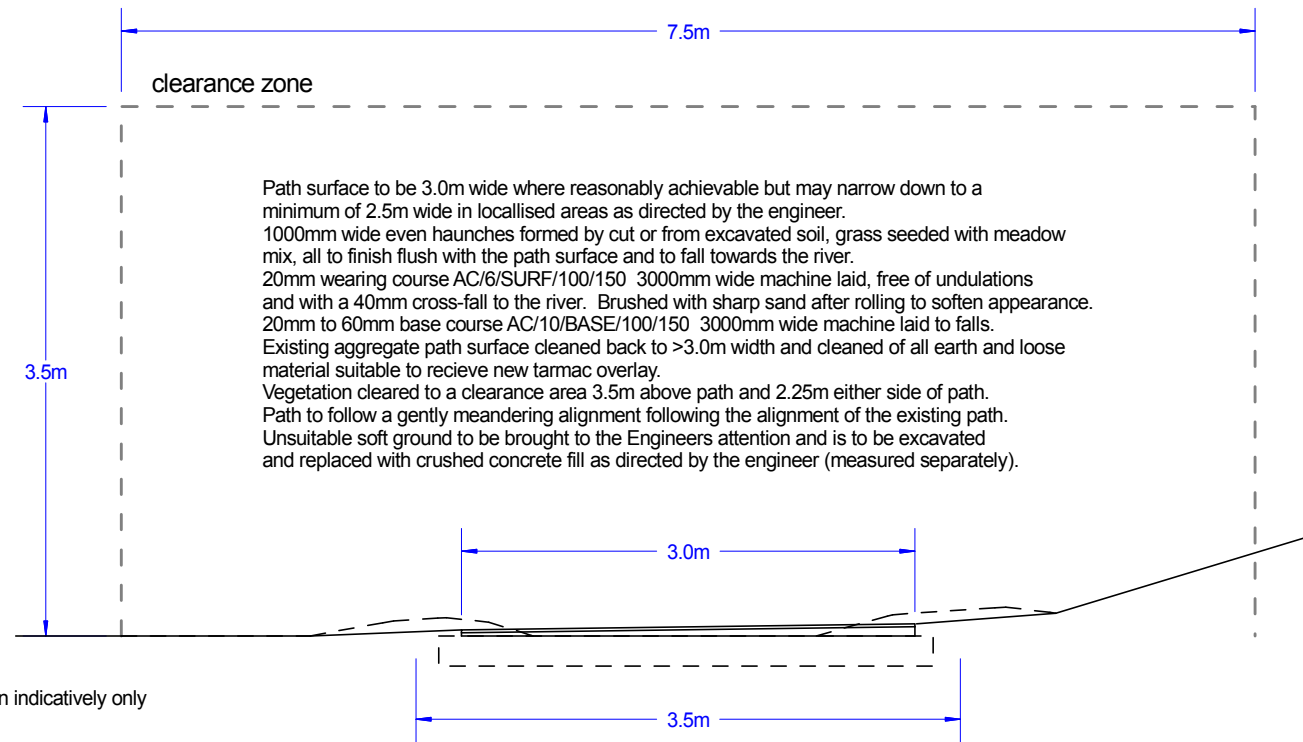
7.5m

clearance zone

3.5m

Path surface to be 3.0m wide where reasonably achievable but may narrow down to a minimum of 2.5m wide in locallised areas as directed by the engineer.
1000mm wide even haunches formed by cut or from excavated soil, grass seeded with meadow mix, all to finish flush with the path surface and to fall towards the river.
20mm wearing course AC/6/SURF/100/150 3000mm wide machine laid, free of undulations and with a 40mm cross-fall to the river. Brushed with sharp sand after rolling to soften appearance.
20mm to 60mm base course AC/10/BASE/100/150 3000mm wide machine laid to falls.
Existing aggregate path surface cleaned back to >3.0m width and cleaned of all earth and loose material suitable to recieve new tarmac overlay.
Vegetation cleared to a clearance area 3.5m above path and 2.25m either side of path.
Path to follow a gently meandering alignment following the alignment of the existing path.
Unsuitable soft ground to be brought to the Engineers attention and is to be excavated and replaced with crushed concrete fill as directed by the engineer (measured separately).

3.0m

n indicatively only

3.5m